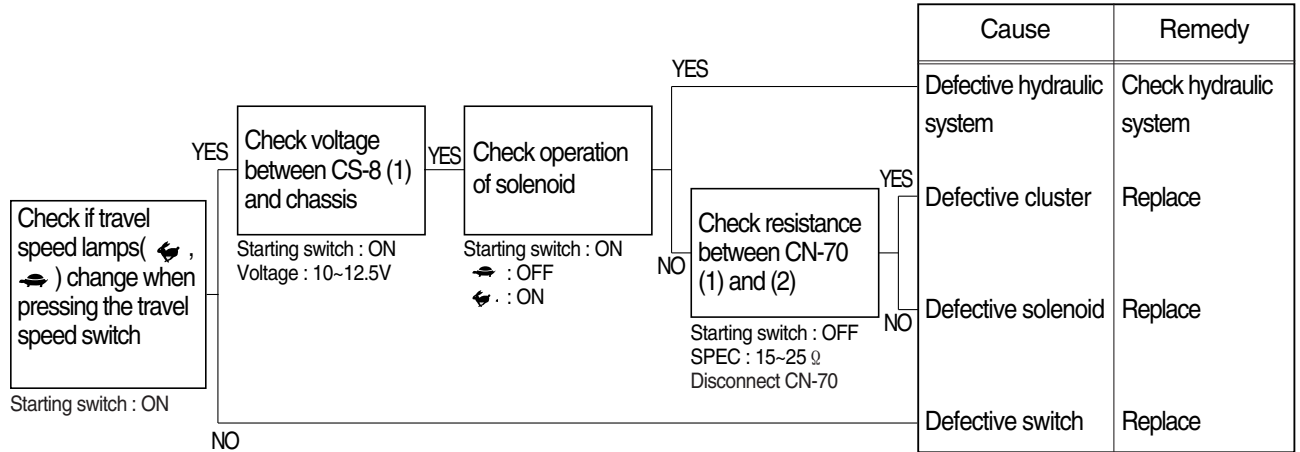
Check if travel speed lamps( , ) change when pressing the travel speed switch

Starting switch : ON

YES

Check voltage between CS-8 (1) and chassis

Starting switch : ON
Voltage : 10~12.5V

YES

Check operation of solenoid

Starting switch : ON
 : OFF
 : ON

YES

NO

Check resistance between CN-70 (1) and (2)

Starting switch : OFF
SPEC : 15~25 Ω
Disconnect CN-70

YES

NO

NO

| Cause | Remedy |
|---|---|
| Defective hydraulic system | Check hydraulic system |
| Defective cluster | Replace |
| Defective solenoid | Replace |
| Defective switch | Replace |